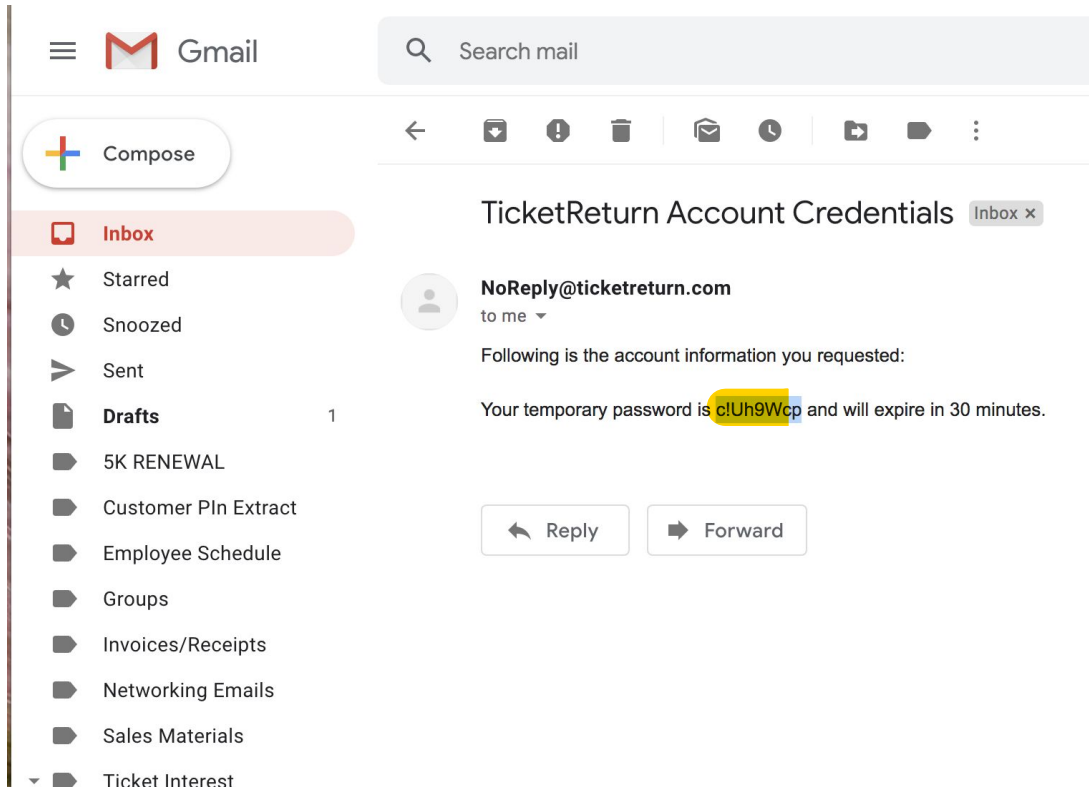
Gmail

Search mail

Compose

Inbox
Starred
Snoozed
Sent
Drafts 1
5K RENEWAL
Customer PIn Extract
Employee Schedule
Groups
Invoices/Receipts
Networking Emails
Sales Materials
Ticket Interest

TicketReturn Account Credentials Inbox ×

NoReply@ticketreturn.com
to me

Following is the account information you requested:

Your temporary password is c!Uh9Wcp and will expire in 30 minutes.

Reply Forward